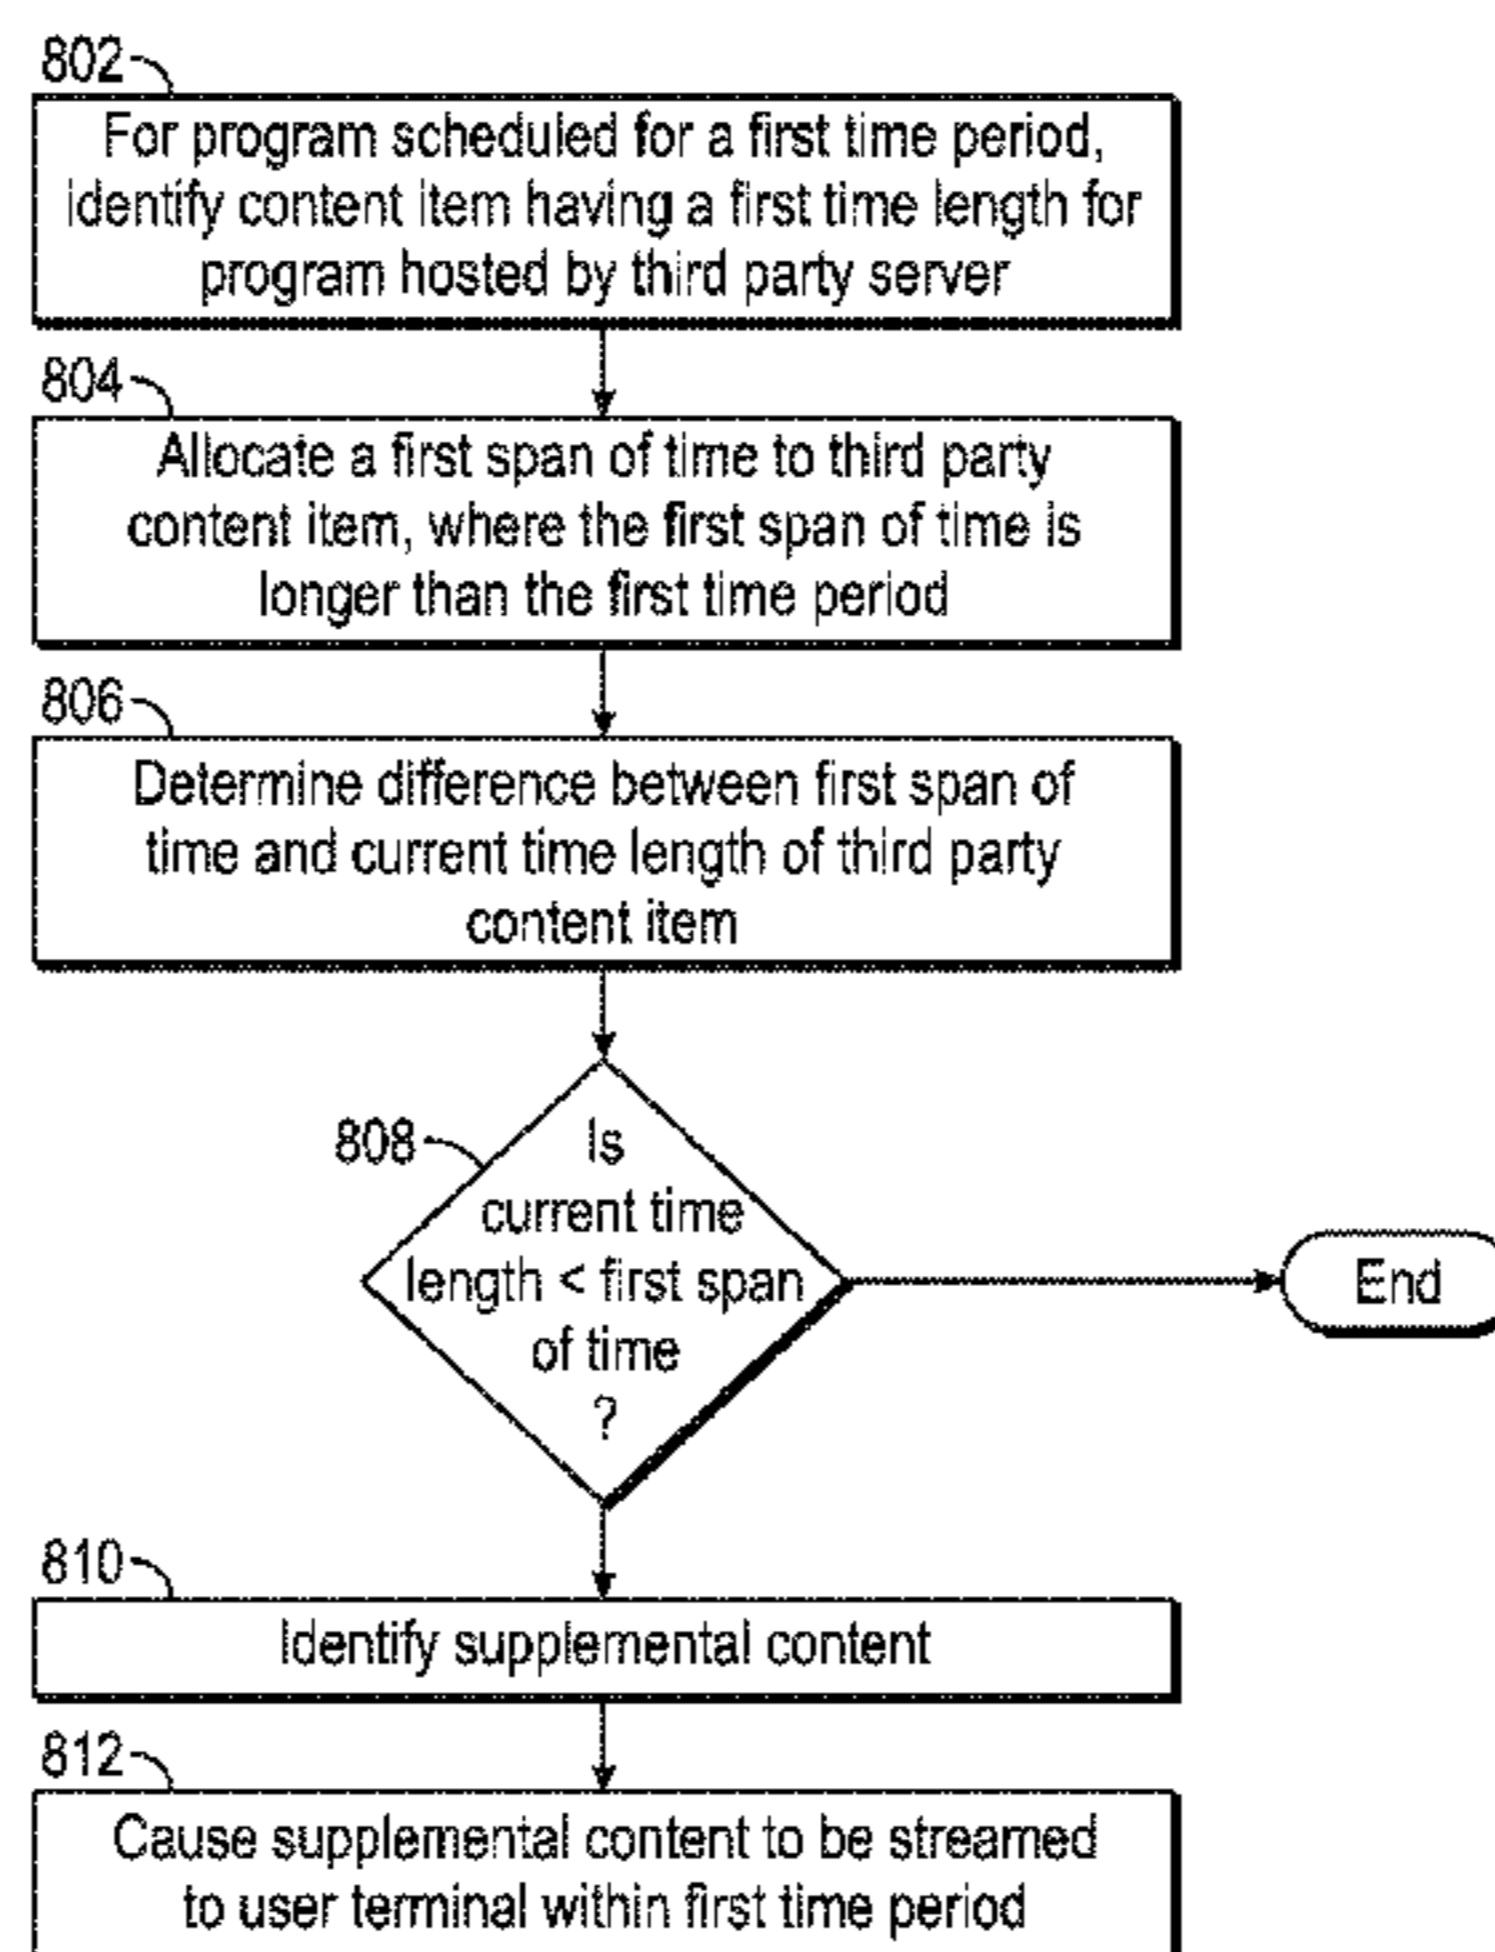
802

For program scheduled for a first time period, identify content item having a first time length for program hosted by third party server

804

Allocate a first span of time to third party content item, where the first span of time is longer than the first time period

806

Determine difference between first span of time and current time length of third party content item

808

Is current time length < first span of time ?

End

810

Identify supplemental content

812

Cause supplemental content to be streamed to user terminal within first time period